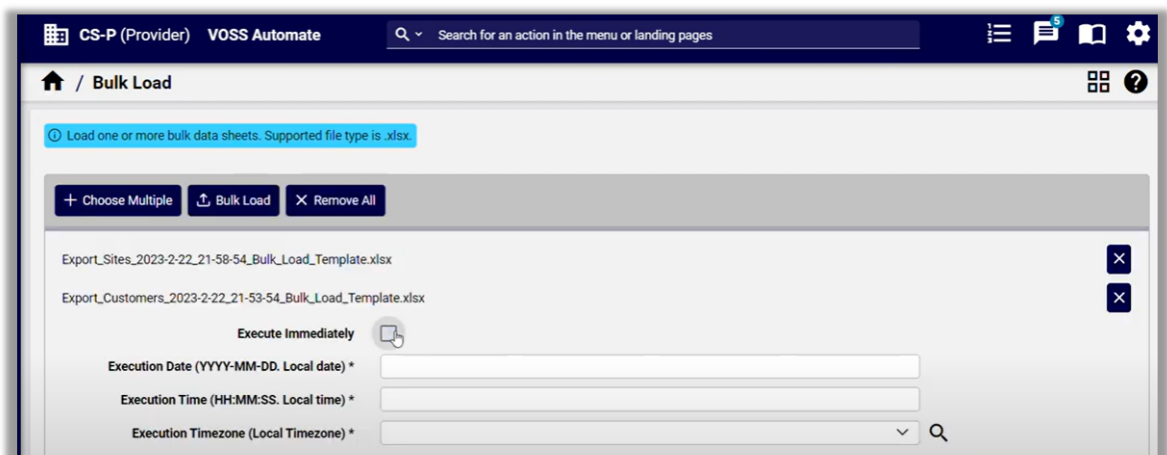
CS-P (Provider) VOSS Automate

Search for an action in the menu or landing pages

5

/ Bulk Load

Load one or more bulk data sheets. Supported file type is .xlsx.

+ Choose Multiple

Bulk Load

Remove All

Export_Sites_2023-2-22_21-58-54_Bulk_Load_Template.xlsx

Export_Customers_2023-2-22_21-53-54_Bulk_Load_Template.xlsx

Execute Immediately

Execution Date (YYYY-MM-DD. Local date) *

Execution Time (HH:MM:SS. Local time) *

Execution Timezone (Local Timezone) *